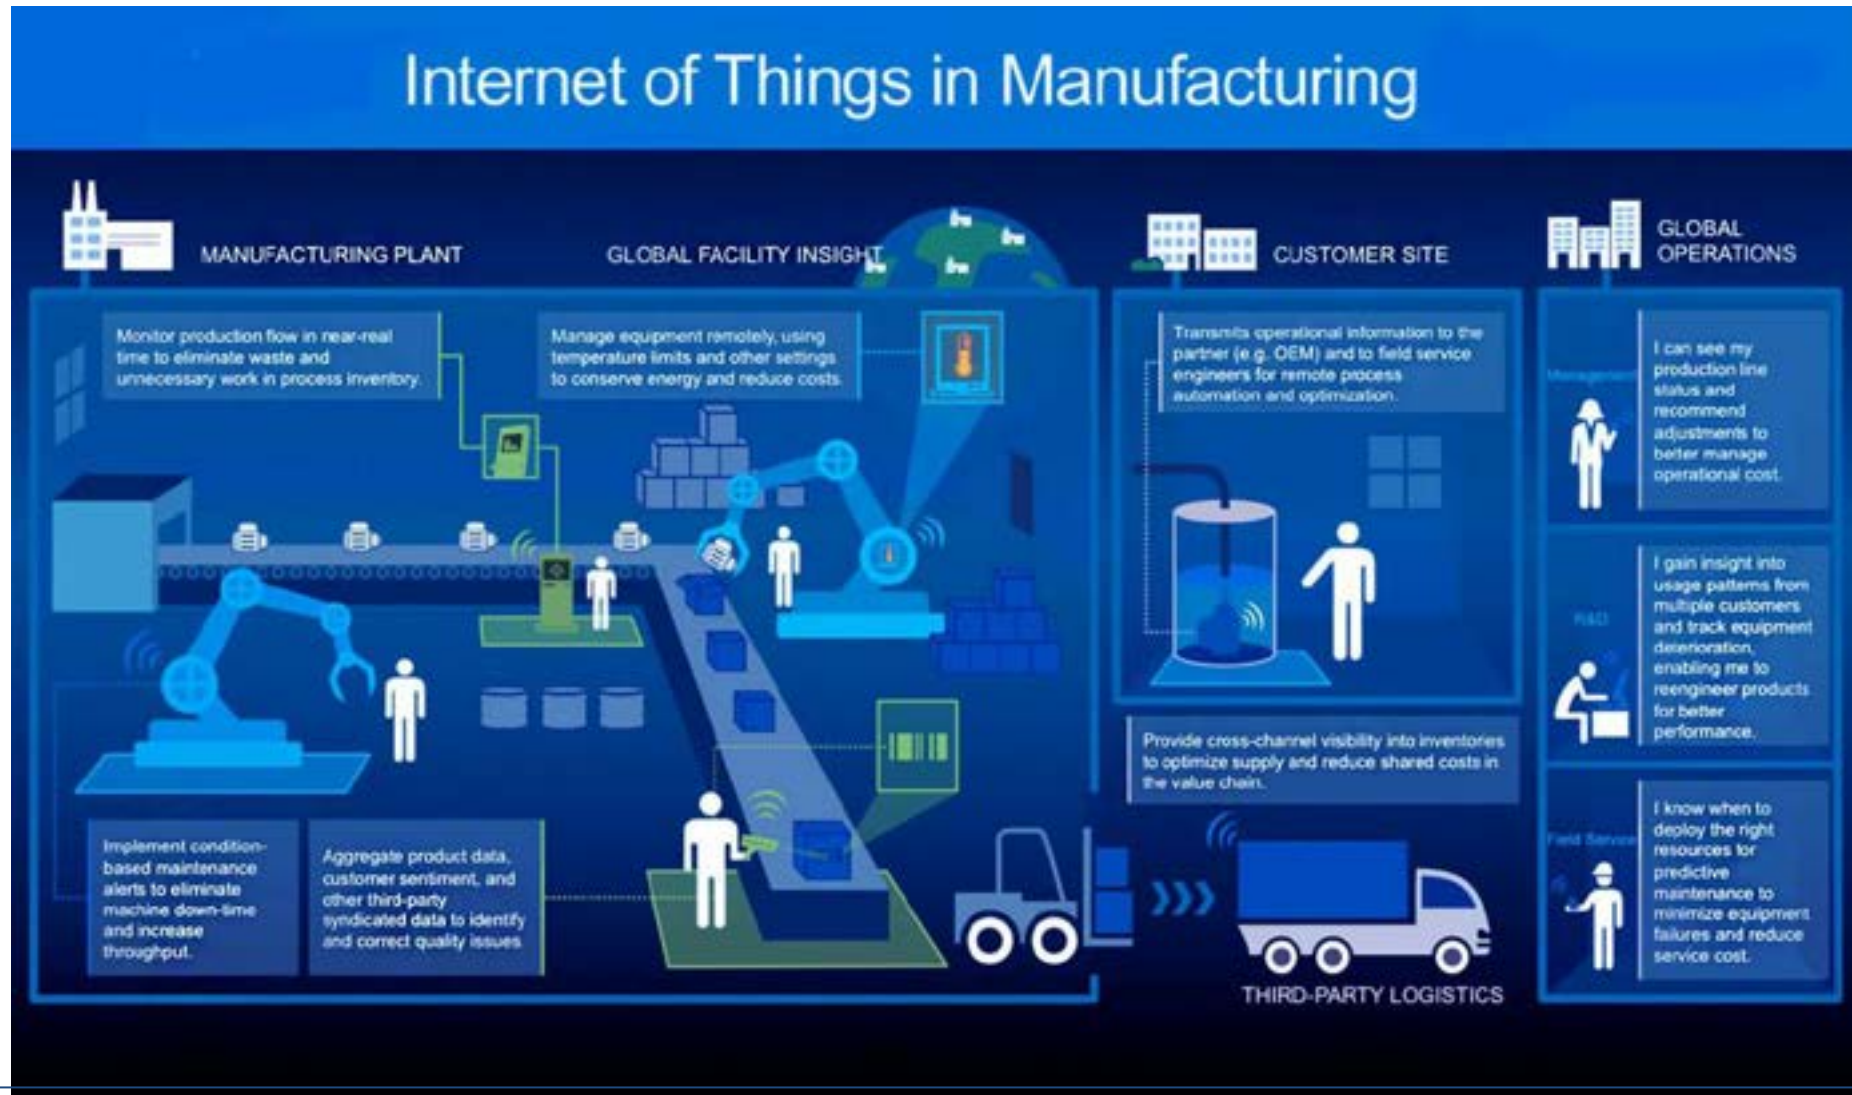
Internet of Things in Manufacturing

MANUFACTURING PLANT

GLOBAL FACILITY INSIGHT

CUSTOMER SITE

GLOBAL OPERATIONS

Monitor production flow in near-real time to eliminate waste and unnecessary work in process inventory.

Manage equipment remotely, using temperature limits and other settings to conserve energy and reduce costs.

Transmits operational information to the partner (e.g. OEM) and to field service engineers for remote process automation and optimization.

Management

I can see my production line status and recommend adjustments to better manage operational cost.

R&D

I gain insight into usage patterns from multiple customers and track equipment deterioration, enabling me to reengineer products for better performance.

Provide cross-channel visibility into inventories to optimize supply and reduce shared costs in the value chain.

Field Service

I know when to deploy the right resources for predictive maintenance to minimize equipment failures and reduce service cost.

Implement condition-based maintenance alerts to eliminate machine down-time and increase throughput.

Aggregate product data, customer sentiment, and other third-party syndicated data to identify and correct quality issues.

THIRD-PARTY LOGISTICS